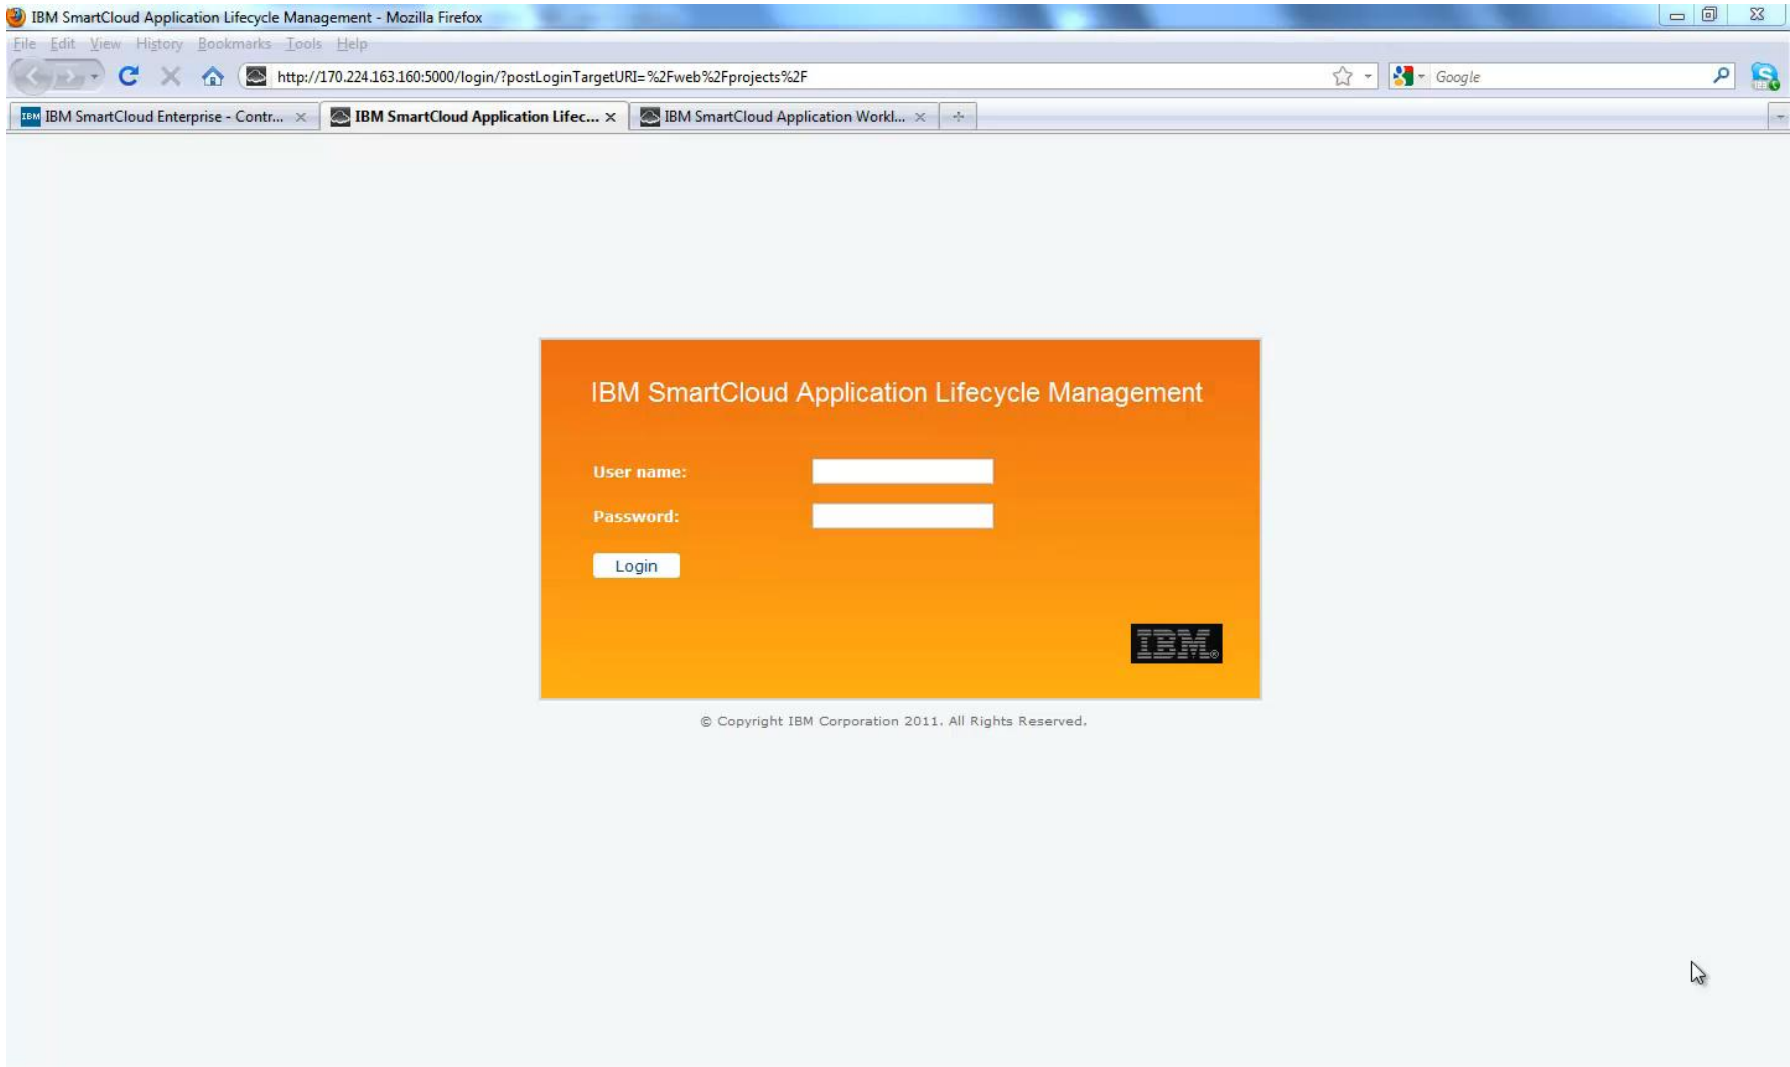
IBM SmartCloud Application Lifecycle Management - Mozilla Firefox

File Edit View History Bookmarks Tools Help

http://170.224.163.160:5000/login/?postLoginTargetURI=%2Fweb%2Fprojects%2F

Google

IBM SmartCloud Enterprise - Contr...
IBM SmartCloud Application Lifec...
IBM SmartCloud Application Workl...

IBM SmartCloud Application Lifecycle Management

User name:

Password:

Login

IBM

© Copyright IBM Corporation 2011. All Rights Reserved.